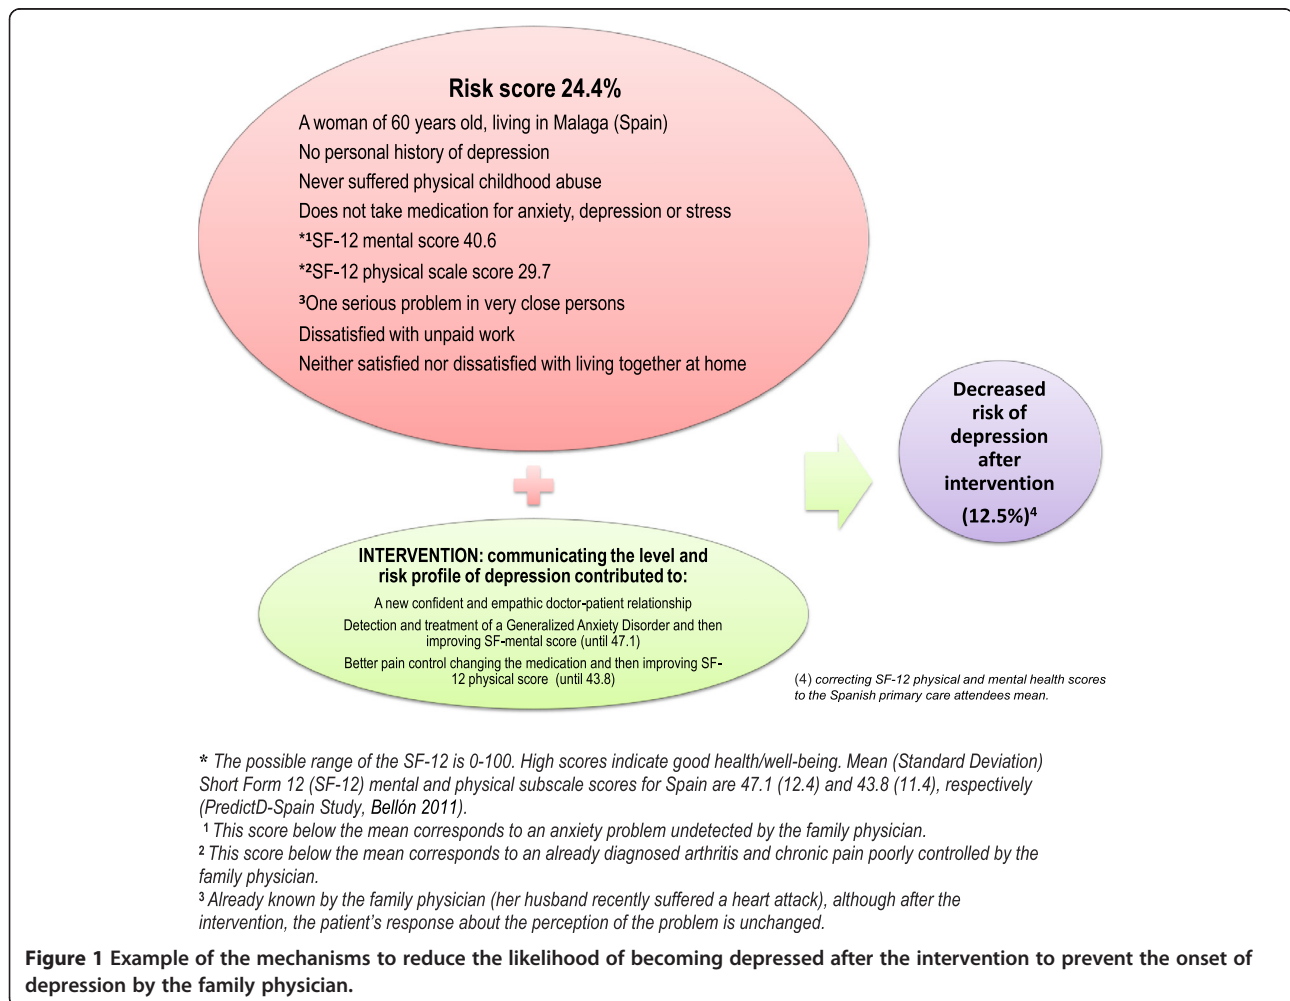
Risk score 24.4%

A woman of 60 years old, living in Malaga (Spain)
No personal history of depression
Never suffered physical childhood abuse
Does not take medication for anxiety, depression or stress
$*^1$SF-12 mental score 40.6
$*^2$SF-12 physical scale score 29.7
$^3$One serious problem in very close persons
Dissatisfied with unpaid work
Neither satisfied nor dissatisfied with living together at home

Decreased risk of depression after intervention (12.5%)$^4$

INTERVENTION: communicating the level and risk profile of depression contributed to:

A new confident and empathic doctor-patient relationship
Detection and treatment of a Generalized Anxiety Disorder and then improving SF-mental score (until 47.1)
Better pain control changing the medication and then improving SF-12 physical score (until 43.8)

(4) correcting SF-12 physical and mental health scores to the Spanish primary care attendees mean.

* The possible range of the SF-12 is 0-100. High scores indicate good health/well-being. Mean (Standard Deviation) Short Form 12 (SF-12) mental and physical subscale scores for Spain are 47.1 (12.4) and 43.8 (11.4), respectively (PredictD-Spain Study, Bellón 2011).
$^1$ This score below the mean corresponds to an anxiety problem undetected by the family physician.
$^2$ This score below the mean corresponds to an already diagnosed arthritis and chronic pain poorly controlled by the family physician.
$^3$ Already known by the family physician (her husband recently suffered a heart attack), although after the intervention, the patient's response about the perception of the problem is unchanged.

Figure 1 Example of the mechanisms to reduce the likelihood of becoming depressed after the intervention to prevent the onset of depression by the family physician.